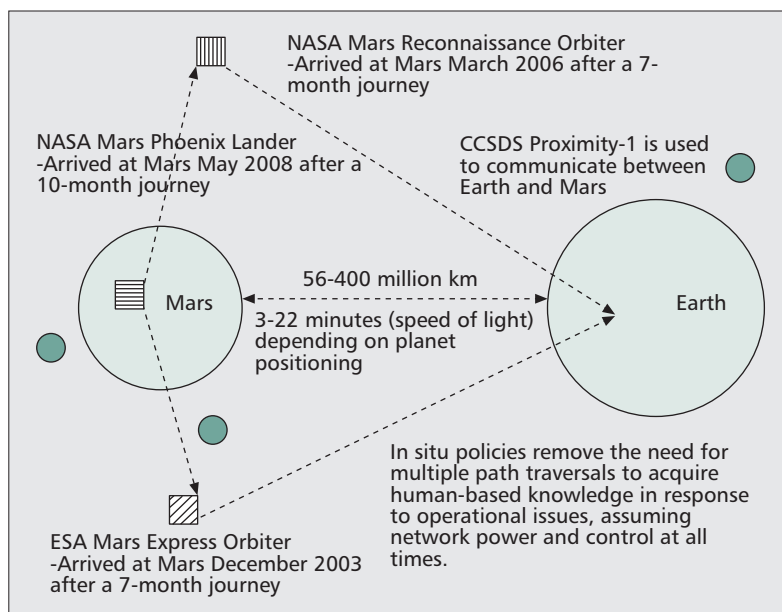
NASA Mars Reconnaissance Orbiter
-Arrived at Mars March 2006 after a 7-month journey

NASA Mars Phoenix Lander
-Arrived at Mars May 2008 after a 10-month journey

CCSDS Proximity-1 is used to communicate between Earth and Mars

56-400 million km

Mars

Earth

3-22 minutes (speed of light) depending on planet positioning

In situ policies remove the need for multiple path traversals to acquire human-based knowledge in response to operational issues, assuming network power and control at all times.

ESA Mars Express Orbiter
-Arrived at Mars December 2003 after a 7-month journey